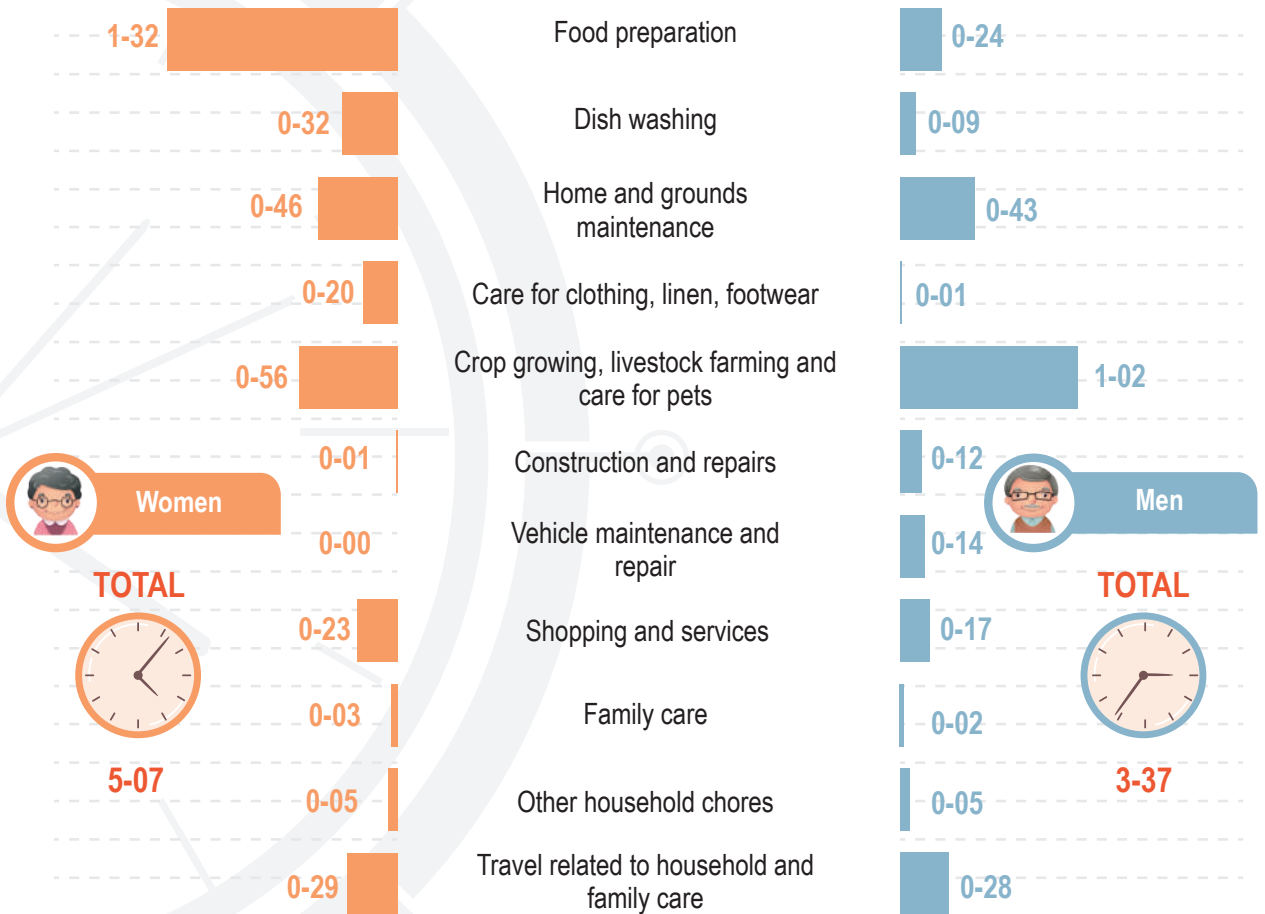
| Women | Activity | Men |
|---|---|---|
| 1-32 | Food preparation | 0-24 |
| 0-32 | Dish washing | 0-09 |
| 0-46 | Home and grounds maintenance | 0-43 |
| 0-20 | Care for clothing, linen, footwear | 0-01 |
| 0-56 | Crop growing, livestock farming and care for pets | 1-02 |
| 0-01 | Construction and repairs | 0-12 |
| 0-00 | Vehicle maintenance and repair | 0-14 |
| 0-23 | Shopping and services | 0-17 |
| 0-03 | Family care | 0-02 |
| 0-05 | Other household chores | 0-05 |
| 0-29 | Travel related to household and family care | 0-28 |

Women

TOTAL

5-07

Men

TOTAL

3-37